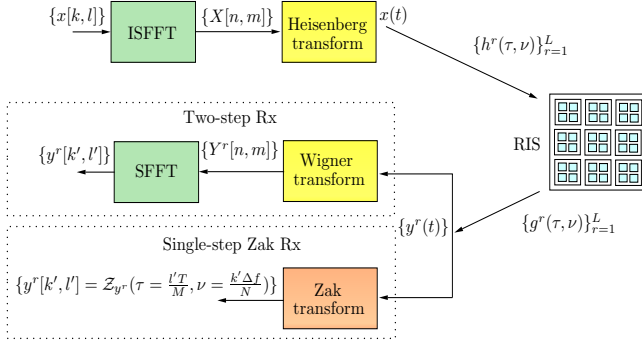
$\{x[k,l]\}$

ISFFT

$\{X[n,m]\}$

Heisenberg transform

$x(t)$

$\{h^r(\tau,\nu)\}_{r=1}^{L}$

RIS

Two-step Rx

$\{y^r[k',l']\}$

SFFT

$\{Y^r[n,m]\}$

Wigner transform

$\{y^r(t)\}$

$\{g^r(\tau,\nu)\}_{r=1}^{L}$

Single-step Zak Rx

$\{y^r[k',l'] = \mathcal{Z}_{y^r}(\tau = \frac{l'T}{M}, \nu = \frac{k'\Delta f}{N})\}$

Zak transform